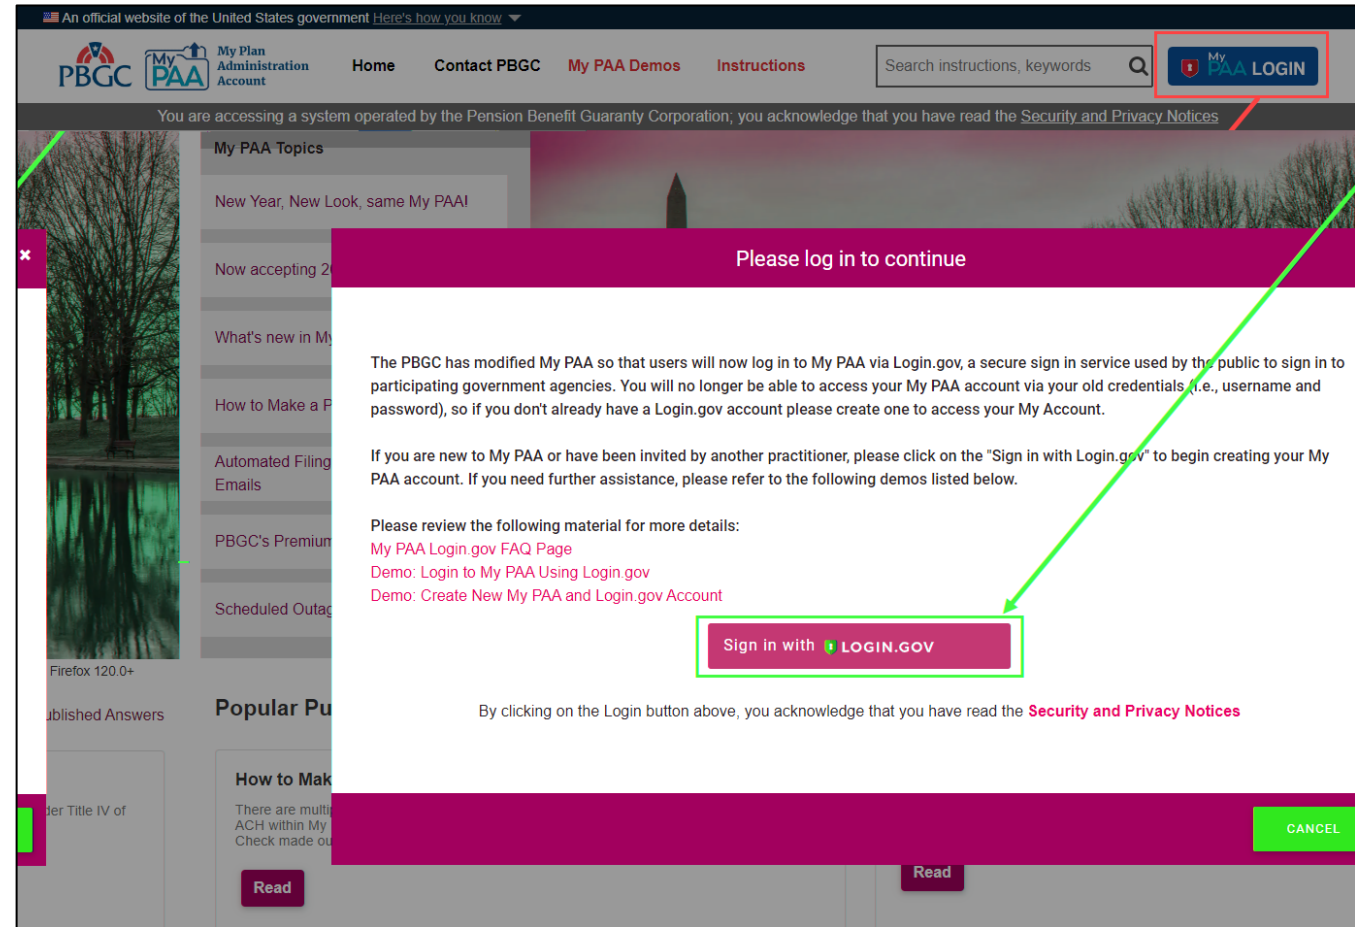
An official website of the United States government Here's how you know

PBGC My PAA My Plan Administration Account

Home Contact PBGC My PAA Demos Instructions

Search instructions, keywords

My PAA LOGIN

You are accessing a system operated by the Pension Benefit Guaranty Corporation; you acknowledge that you have read the Security and Privacy Notices

My PAA Topics

New Year, New Look, same My PAA!

Now accepting 2

What's new in My

How to Make a P

Automated Filing Emails

PBGC's Premium

Scheduled Outag

Firefox 120.0+

ublished Answers

Popular Pu

How to Mak

There are multi ACH within My Check made ou

Read

der Title IV of

Read

×

Please log in to continue

The PBGC has modified My PAA so that users will now log in to My PAA via Login.gov, a secure sign in service used by the public to sign in to participating government agencies. You will no longer be able to access your My PAA account via your old credentials (i.e., username and password), so if you don't already have a Login.gov account please create one to access your My Account.

If you are new to My PAA or have been invited by another practitioner, please click on the "Sign in with Login.gov" to begin creating your My PAA account. If you need further assistance, please refer to the following demos listed below.

Please review the following material for more details:
My PAA Login.gov FAQ Page
Demo: Login to My PAA Using Login.gov
Demo: Create New My PAA and Login.gov Account

Sign in with LOGIN.GOV

By clicking on the Login button above, you acknowledge that you have read the Security and Privacy Notices

CANCEL